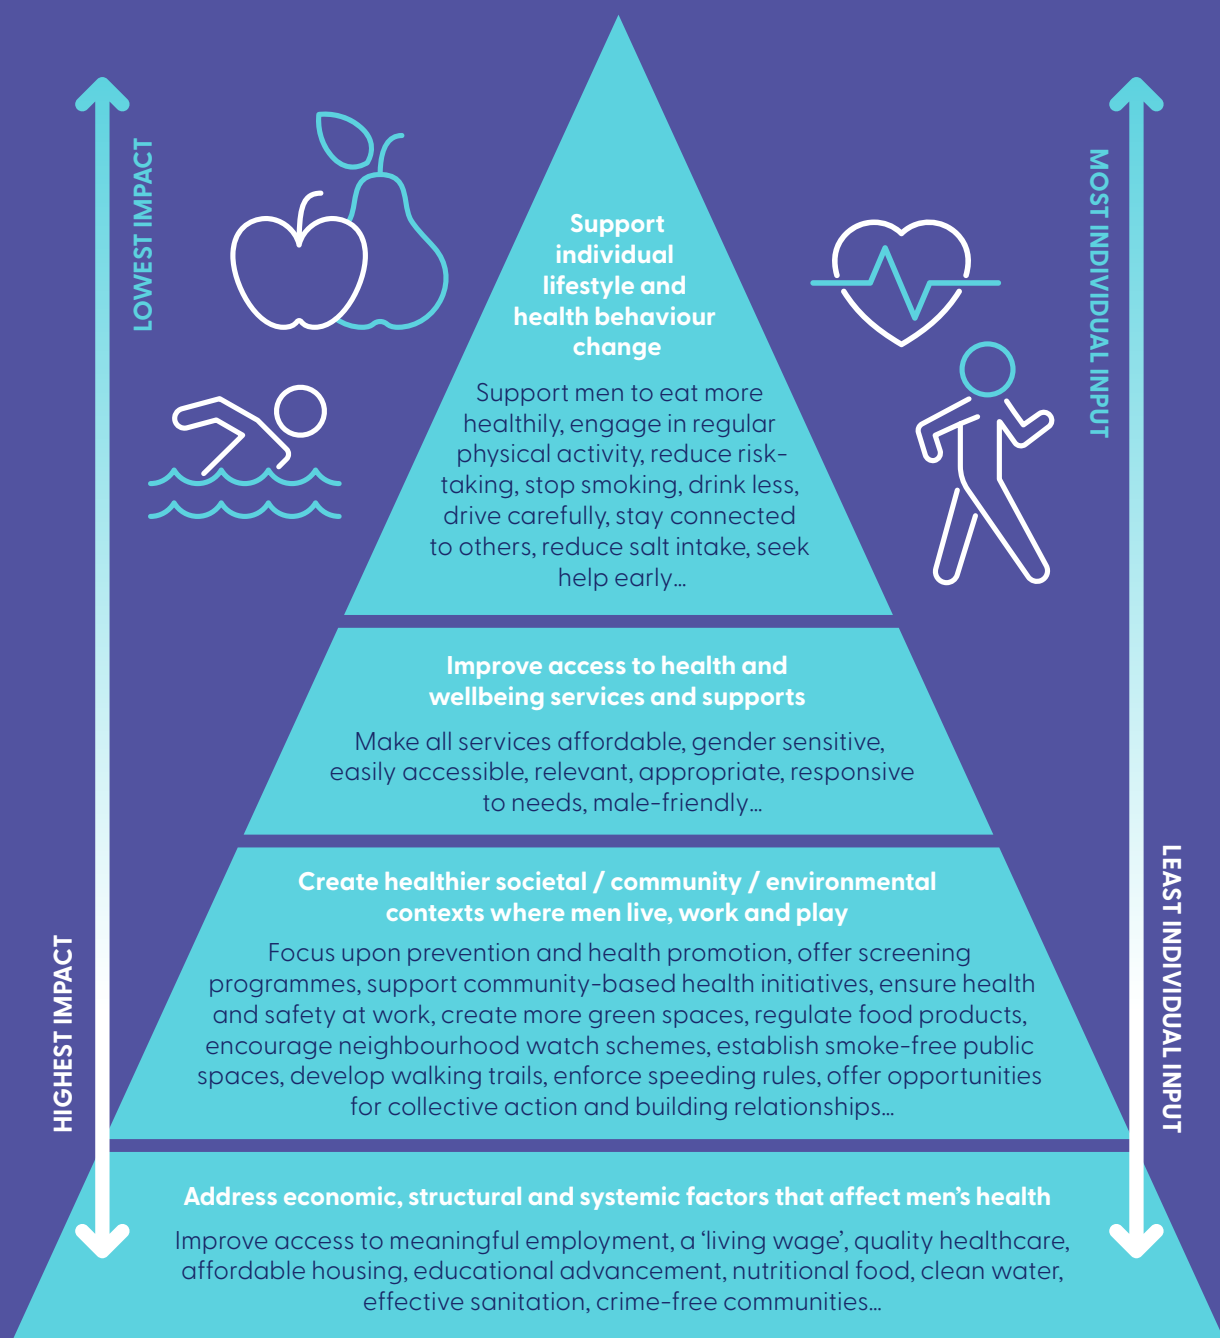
LOWEST IMPACT

HIGHEST IMPACT

MOST INDIVIDUAL INPUT

LEAST INDIVIDUAL INPUT

Support individual lifestyle and health behaviour change

Support men to eat more healthily, engage in regular physical activity, reduce risk-taking, stop smoking, drink less, drive carefully, stay connected to others, reduce salt intake, seek help early...

Improve access to health and wellbeing services and supports

Make all services affordable, gender sensitive, easily accessible, relevant, appropriate, responsive to needs, male-friendly...

Create healthier societal / community / environmental contexts where men live, work and play

Focus upon prevention and health promotion, offer screening programmes, support community-based health initiatives, ensure health and safety at work, create more green spaces, regulate food products, encourage neighbourhood watch schemes, establish smoke-free public spaces, develop walking trails, enforce speeding rules, offer opportunities for collective action and building relationships...

Address economic, structural and systemic factors that affect men's health

Improve access to meaningful employment, a 'living wage', quality healthcare, affordable housing, educational advancement, nutritional food, clean water, effective sanitation, crime-free communities...